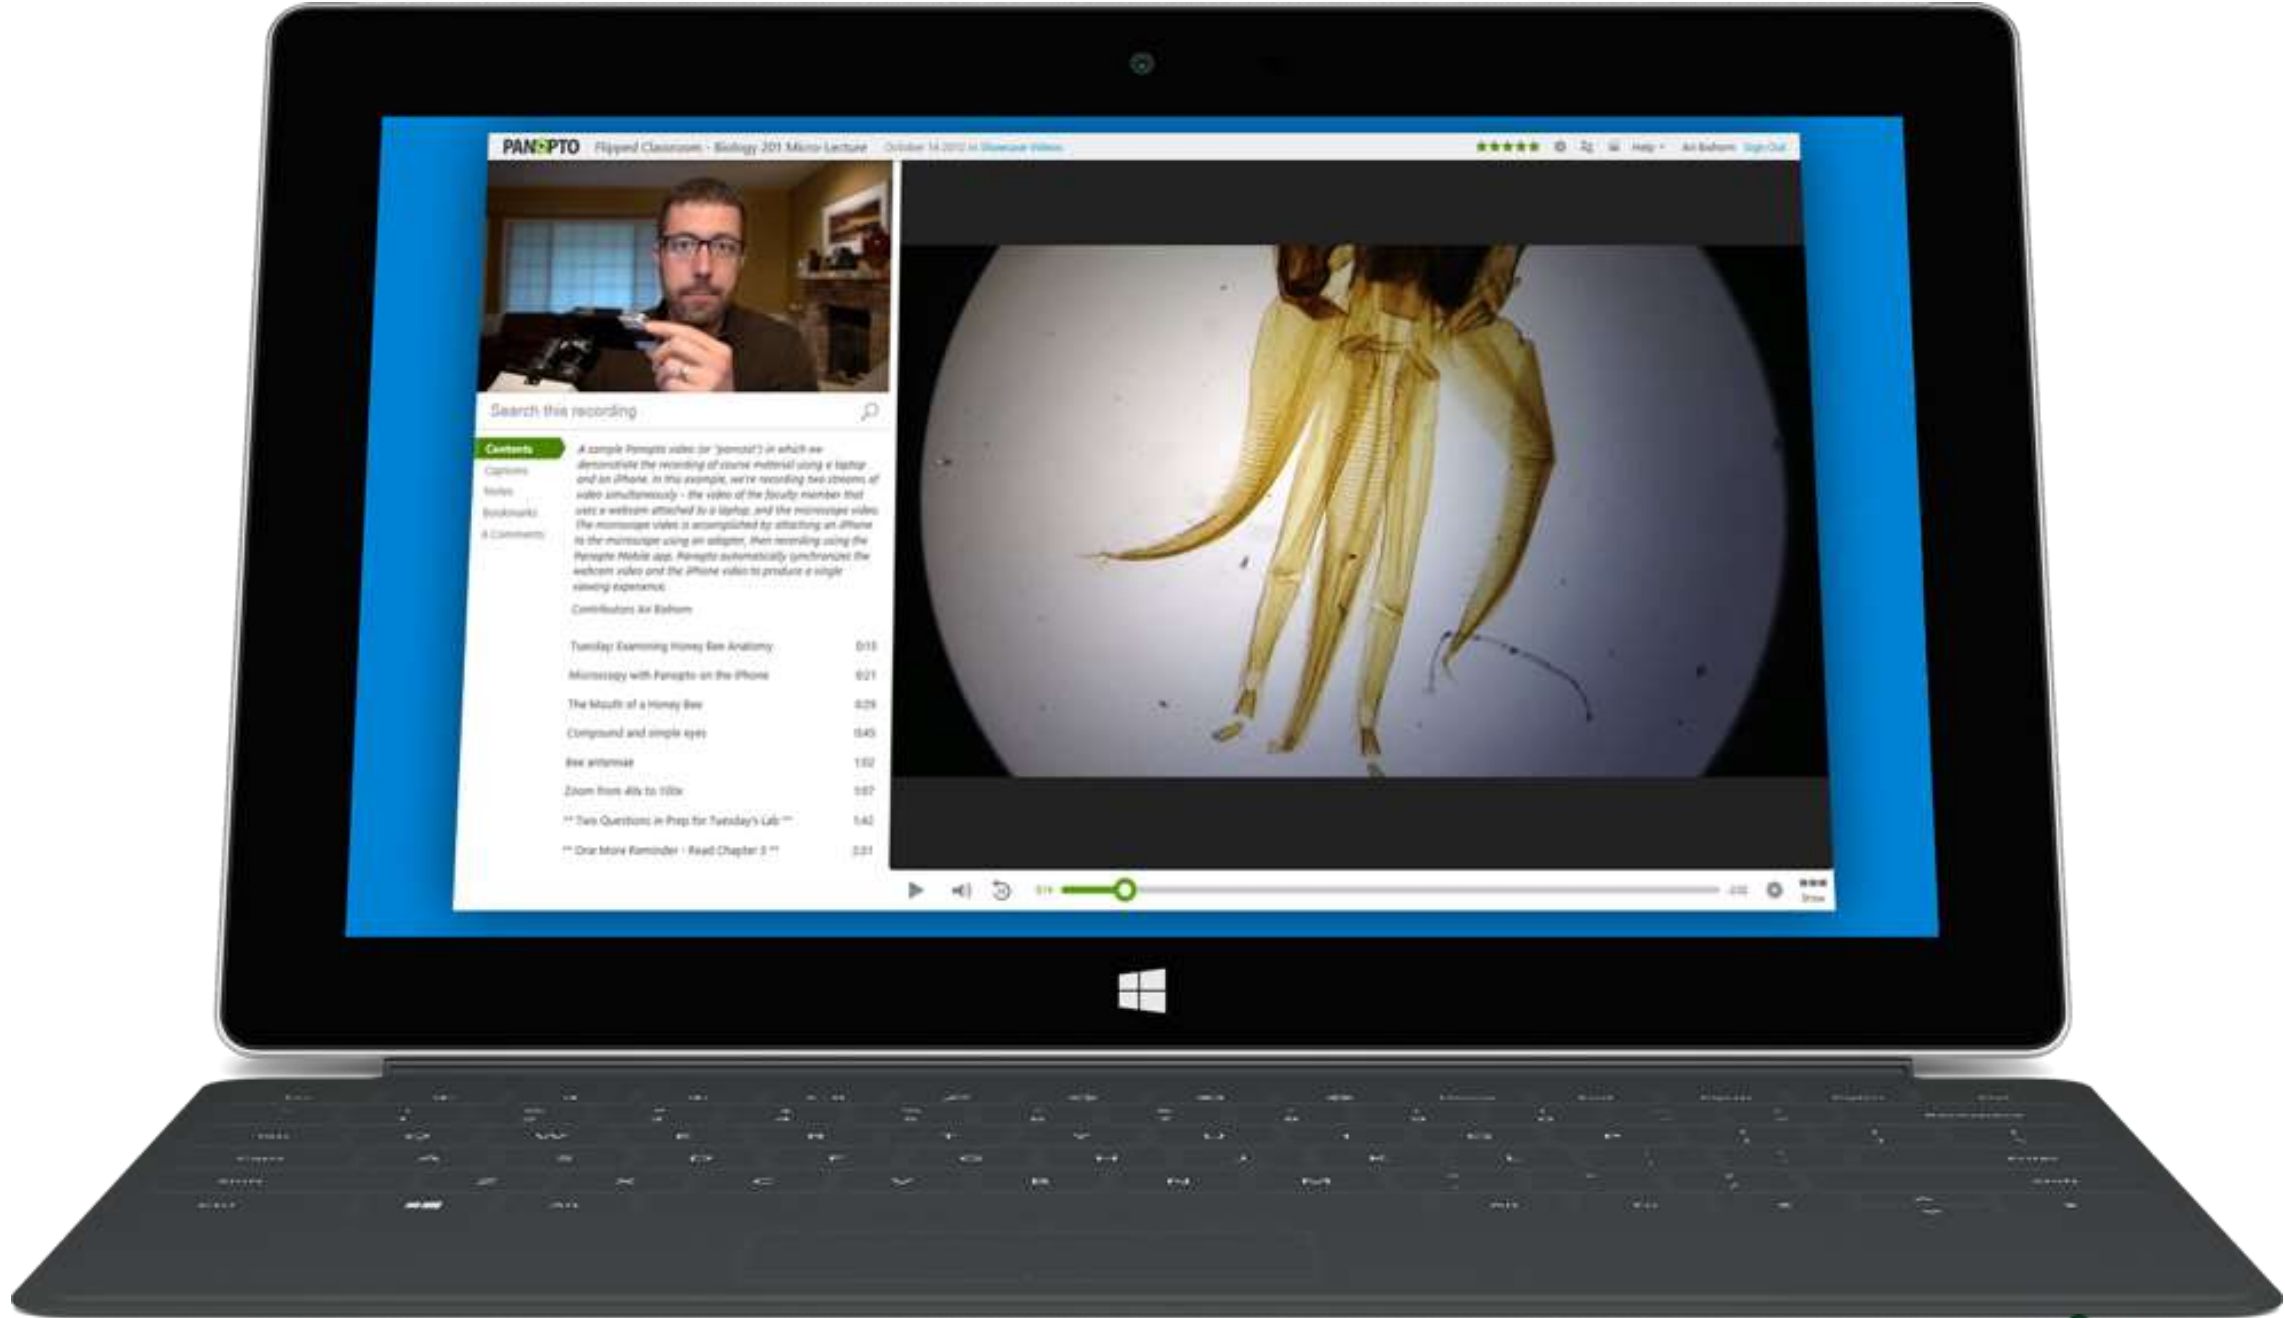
PANOPTO Flipped Classroom - Biology 201 Micro Lecture October 14 2013 in Showcase Videos

Help Ari Bixhorn Sign Out

Search this recording

Contents
Captions
Notes
Bookmarks
4 Comments

A sample Panopto video (or "panocast") in which we demonstrate the recording of course material using a laptop and an iPhone. In this example, we're recording two streams of video simultaneously - the video of the faculty member that uses a webcam attached to a laptop, and the microscope video. The microscope video is accomplished by attaching an iPhone to the microscope using an adapter, then recording using the Panopto Mobile app. Panopto automatically synchronizes the webcam video and the iPhone video to produce a single viewing experience.

Contributors Ari Bixhorn

Tuesday: Examining Honey Bee Anatomy 0:15
Microscopy with Panopto on the iPhone 0:21
The Mouth of a Honey Bee 0:29
Compound and simple eyes 0:45
Bee antennae 1:02
Zoom from 40x to 100x 1:07
** Two Questions in Prep for Tuesday's Lab ** 1:42
** One More Reminder - Read Chapter 3 ** 2:01

Show